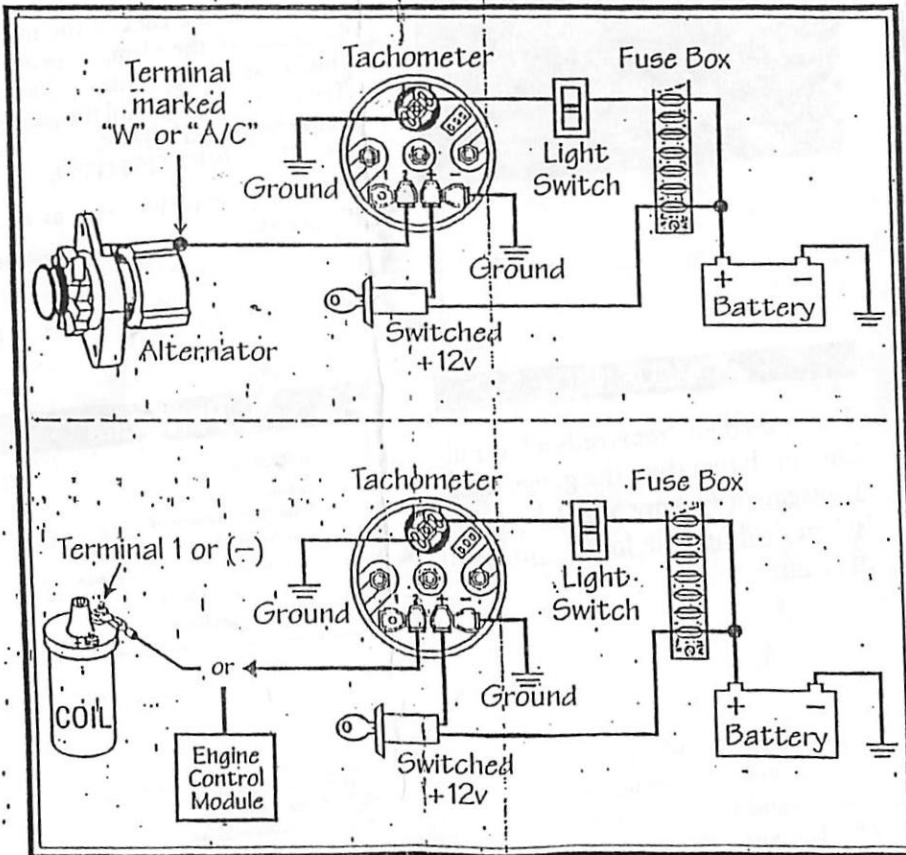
Terminal marked "W" or "A/C"

Tachometer

Fuse Box

Ground

Light Switch

Ground

+ −
Battery

Switched +12v

Alternator

Tachometer

Fuse Box

Terminal 1 or (−)

Ground

Light Switch

COIL

or

Ground

+ −
Battery

Engine Control Module

Switched +12v